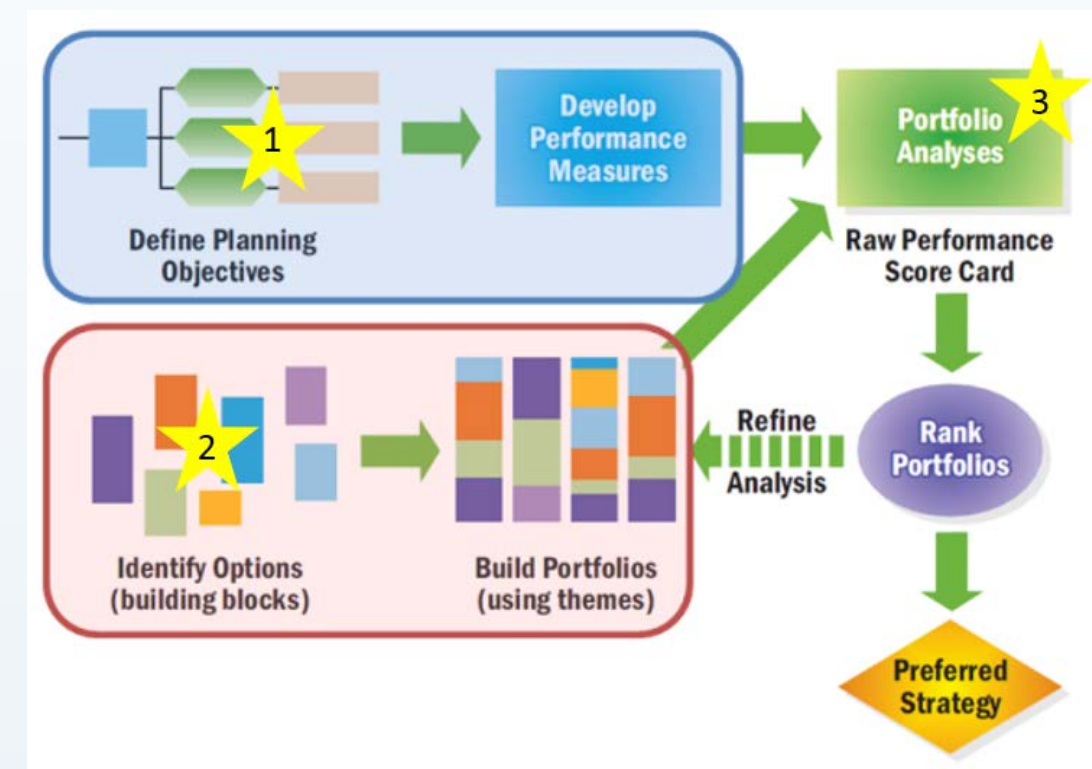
1

Define Planning Objectives

Develop Performance Measures

Portfolio Analyses

3

Raw Performance Score Card

2

Identify Options (building blocks)

Build Portfolios (using themes)

Refine Analysis

Rank Portfolios

Preferred Strategy